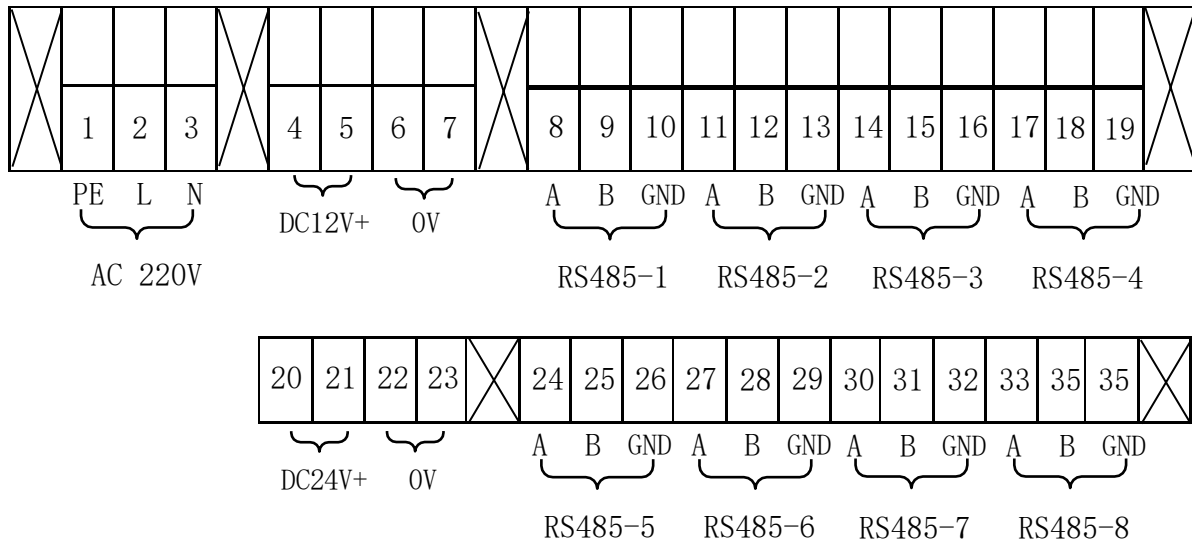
1 2 3 4 5 6 7 8 9 10 11 12 13 14 15 16 17 18 19

PE L N
AC 220V

DC12V+ 0V

A B GND A B GND A B GND A B GND
RS485-1 RS485-2 RS485-3 RS485-4

20 21 22 23 24 25 26 27 28 29 30 31 32 33 35 35

DC24V+ 0V

A B GND A B GND A B GND A B GND
RS485-5 RS485-6 RS485-7 RS485-8